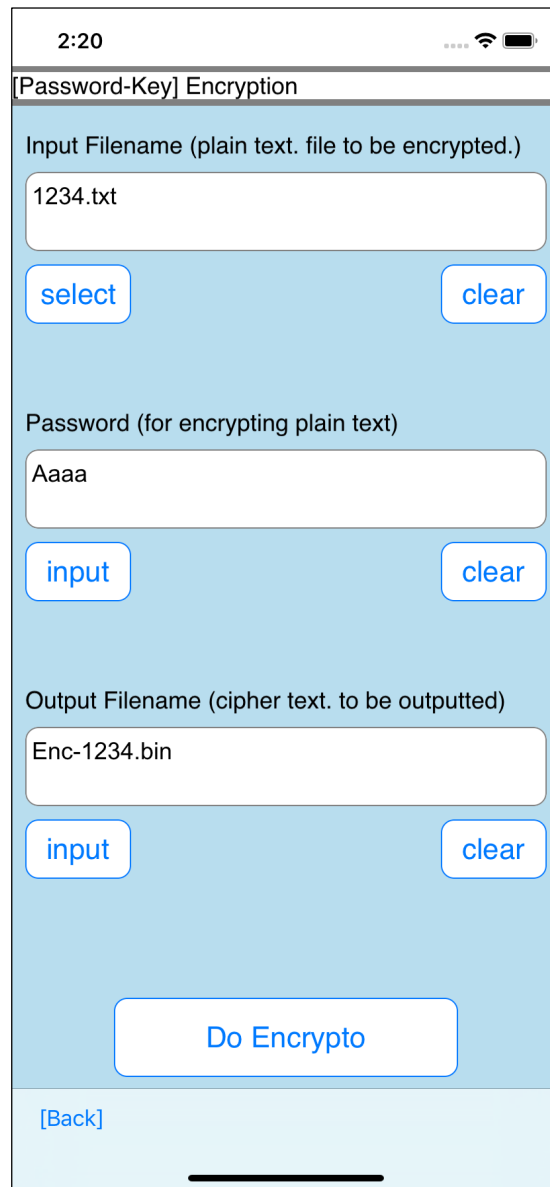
2:20

[Password-Key] Encryption

Input Filename (plain text. file to be encrypted.)

1234.txt

select

clear

Password (for encrypting plain text)

Aaaa

input

clear

Output Filename (cipher text. to be outputted)

Enc-1234.bin

input

clear

Do Encrypto

[Back]